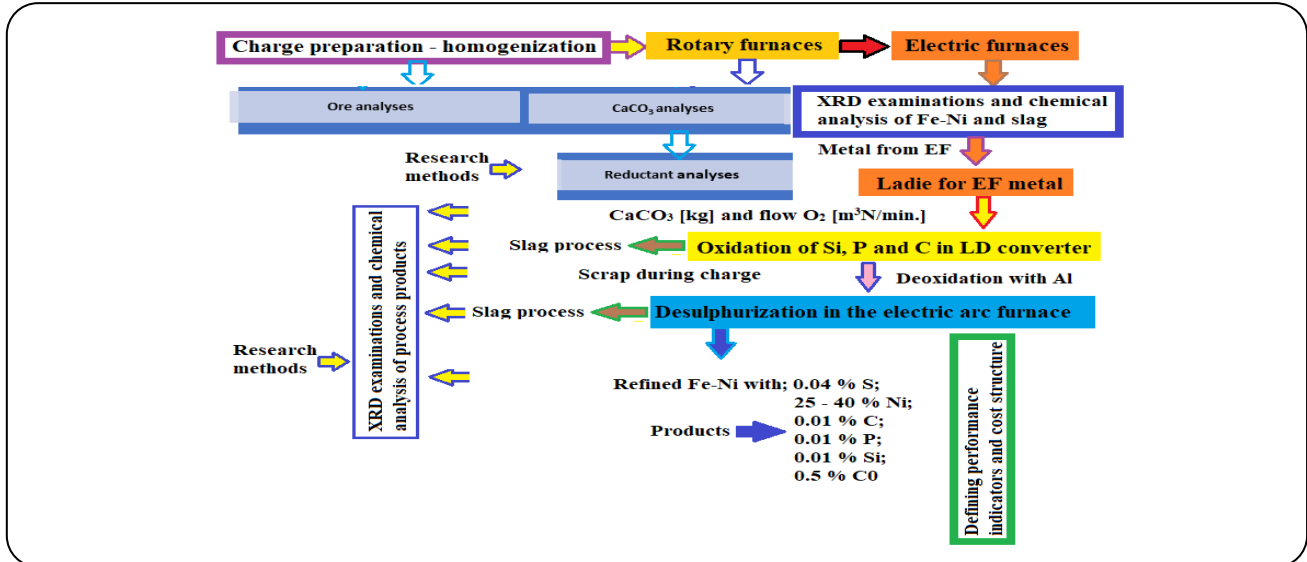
Charge preparation - homogenization

Rotary furnaces

Electric furnaces

Ore analyses

$CaCO_3$ analyses

XRD examinations and chemical analysis of Fe-Ni and slag

Metal from EF

Research methods

Reductant analyses

Ladie for EF metal

$CaCO_3$ [kg] and flow $O_2$ [$m^3N/min.$]

Slag process

Oxidation of Si, P and C in LD converter

Scrap during charge

Deoxidation with Al

Slag process

Desulphurization in the electric arc furnace

XRD examinations and chemical analysis of process products

Research methods

Refined Fe-Ni with; 0.04 % S;
25 - 40 % Ni;
0.01 % C;
0.01 % P;
0.01 % Si;
0.5 % C0

Products

Defining performance indicators and cost structure